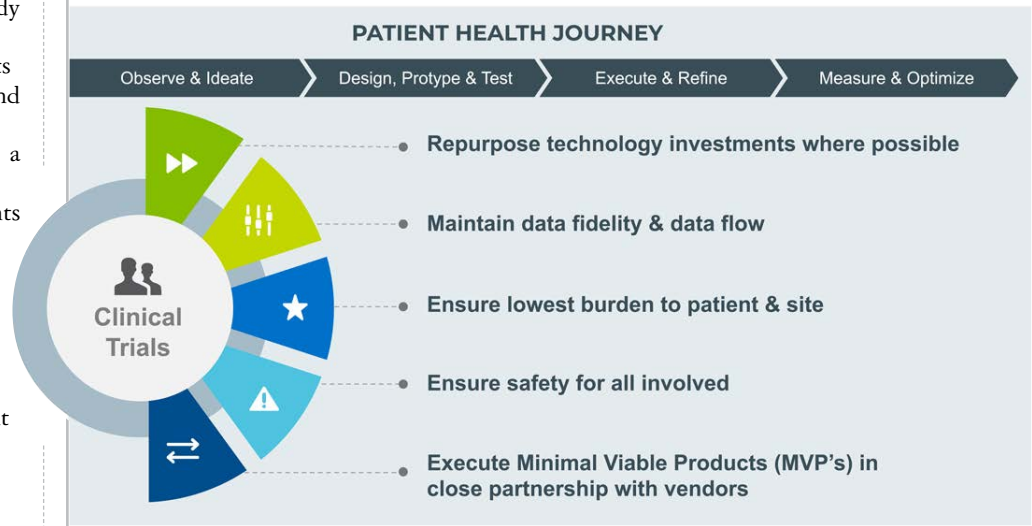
dy
ts
nd
a
ats
t

PATIENT HEALTH JOURNEY

Observe & Ideate

Design, Protype & Test

Execute & Refine

Measure & Optimize

Clinical Trials

Repurpose technology investments where possible

Maintain data fidelity & data flow

Ensure lowest burden to patient & site

Ensure safety for all involved

Execute Minimal Viable Products (MVP's) in close partnership with vendors